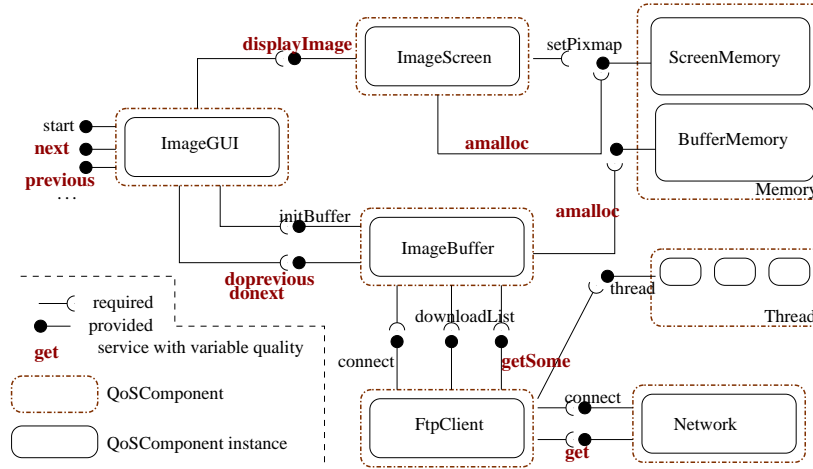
displayImage
ImageScreen
setPixmap
ScreenMemory
start
next
previous
...
ImageGUI
amalloc
BufferMemory
Memory
initBuffer
amalloc
ImageBuffer
dopreviousdonext
thread
Thread
required
provided
get
service with variable quality
connect
downloadList
getSome
QoSComponent
FtpClient
connect
Network
QoSComponent instance
get